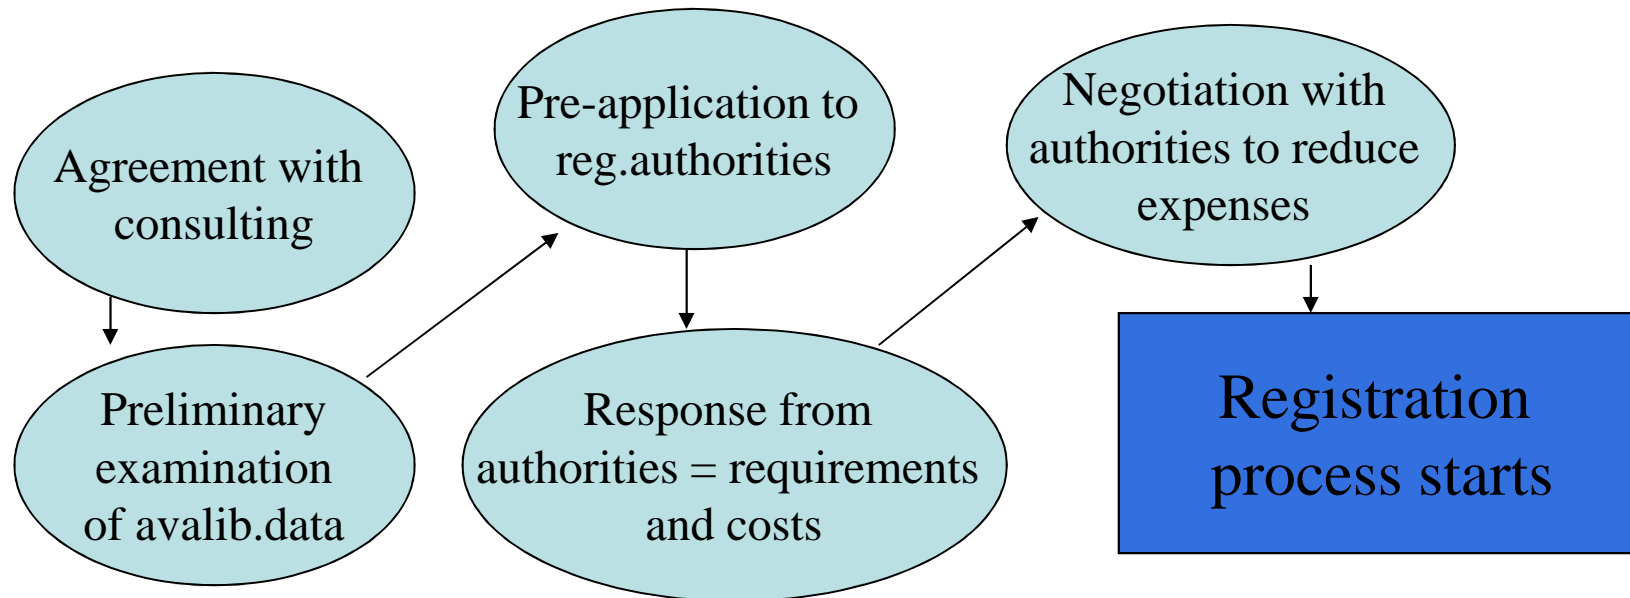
Agreement with consulting

Preliminary examination of avalib.data

Pre-application to reg.authorities

Response from authorities = requirements and costs

Negotiation with authorities to reduce expenses

Registration process starts